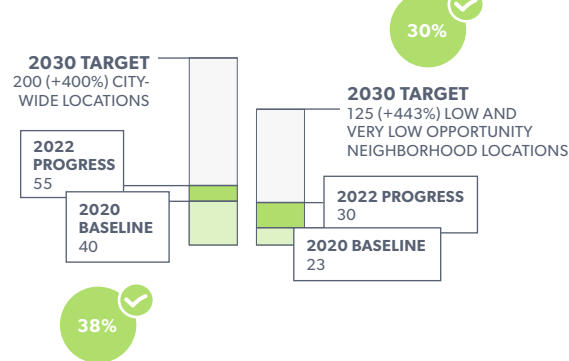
30%

2030 TARGET
200 (+400%) CITYWIDE LOCATIONS

2022 PROGRESS
55

2020 BASELINE
40

2030 TARGET
125 (+443%) LOW AND VERY LOW OPPORTUNITY NEIGHBORHOOD LOCATIONS

2022 PROGRESS
30

2020 BASELINE
23

38%